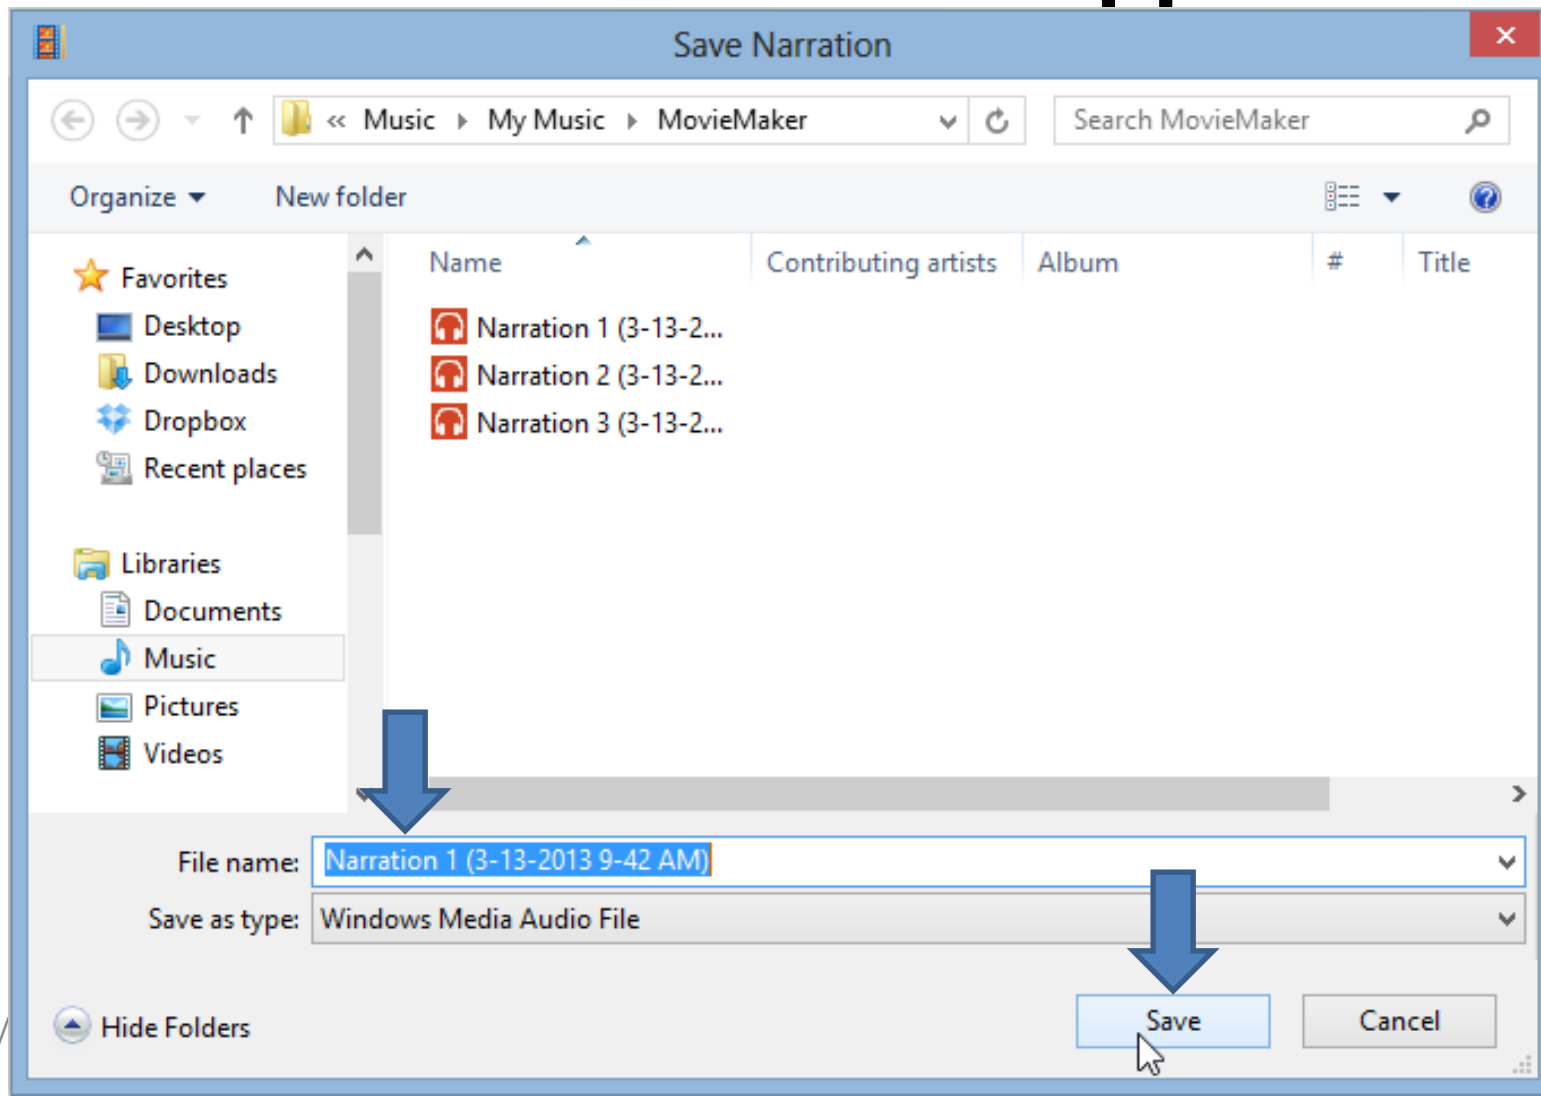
Save Narration

« Music ▸ My Music ▸ MovieMaker

Search MovieMaker

Organize ▾ New folder

Favorites
Desktop
Downloads
Dropbox
Recent places

Libraries
Documents
Music
Pictures
Videos

| Name | Contributing artists | Album | # | Title |
|---|---|---|---|---|
| Narration 1 (3-13-2... | | | | |
| Narration 2 (3-13-2... | | | | |
| Narration 3 (3-13-2... | | | | |

File name: Narration 1 (3-13-2013 9-42 AM)

Save as type: Windows Media Audio File

Hide Folders

Save Cancel